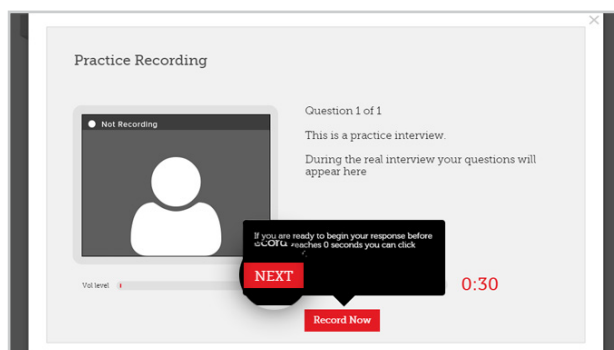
Practice Recording

Not Recording

Question 1 of 1

This is a practice interview.

During the real interview your questions will appear here

If you are ready to begin your response before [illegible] reaches 0 seconds you can click

NEXT

Vol level

0:30

Record Now